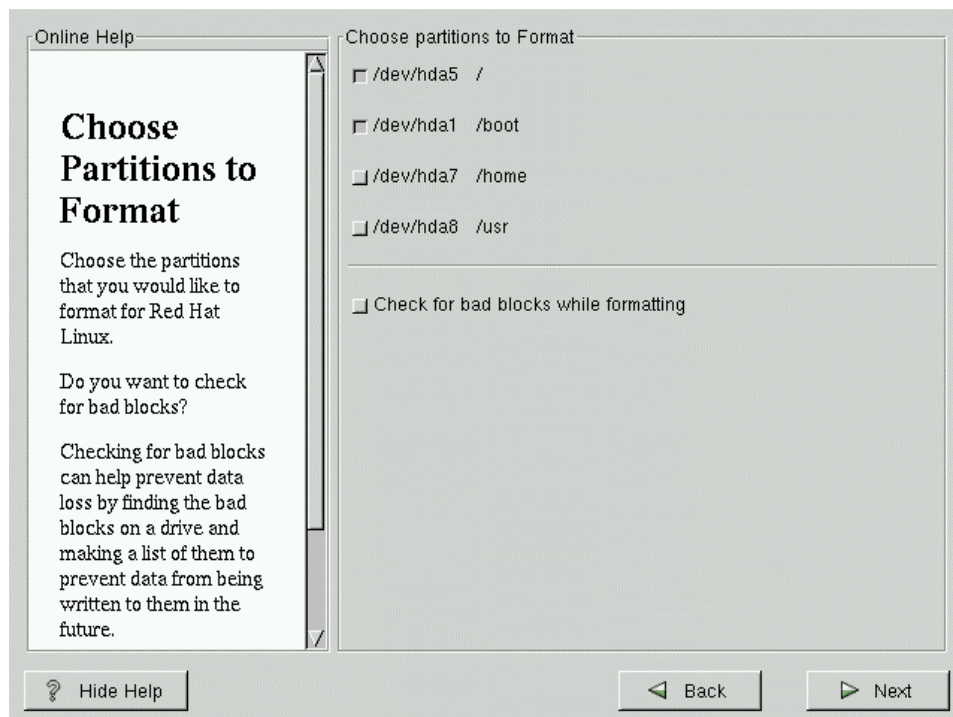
Online Help

Choose Partitions to Format

Choose the partitions that you would like to format for Red Hat Linux.

Do you want to check for bad blocks?

Checking for bad blocks can help prevent data loss by finding the bad blocks on a drive and making a list of them to prevent data from being written to them in the future.

Choose partitions to Format

/dev/hda5 /

/dev/hda1 /boot

/dev/hda7 /home

/dev/hda8 /usr

Check for bad blocks while formatting

Hide Help

Back

Next